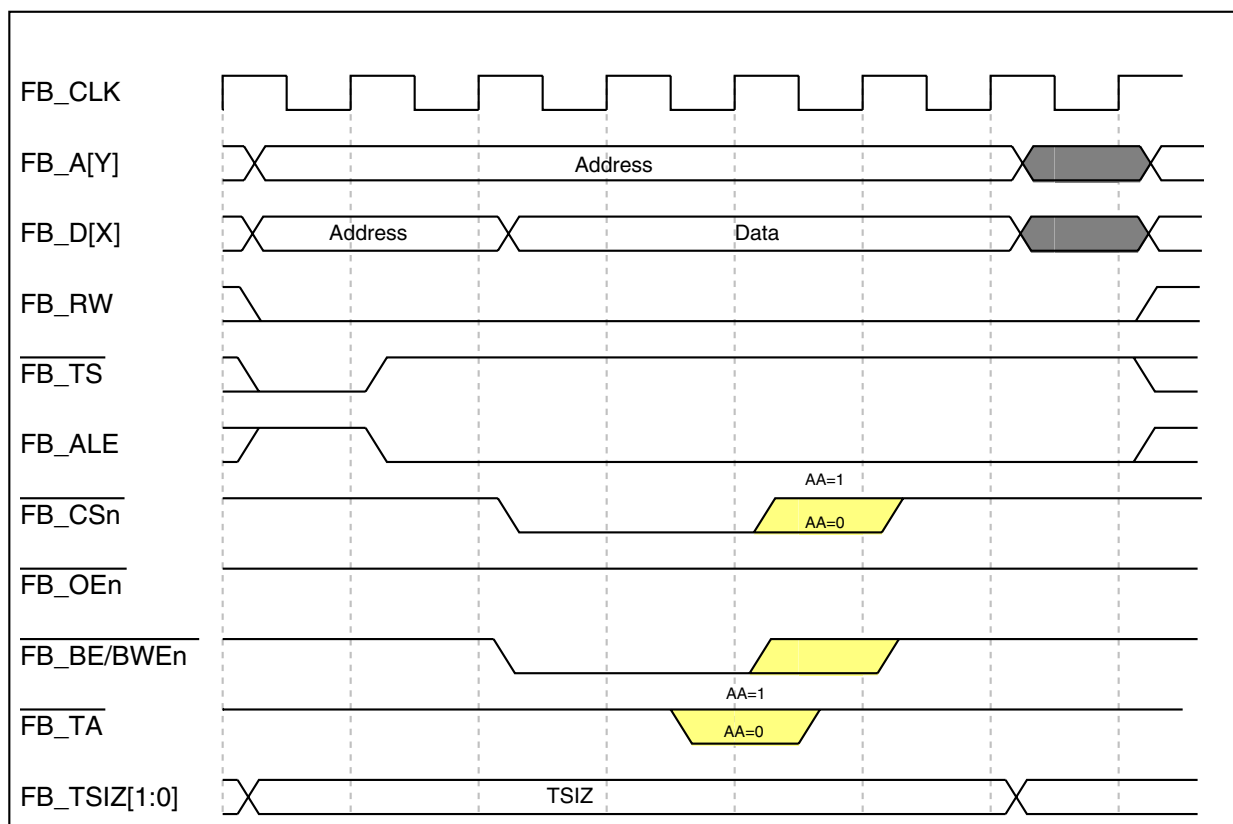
FB_CLK

FB_A[Y]

Address

FB_D[X]

Address

Data

FB_RW

$\overline{\text{FB\_TS}}$

FB_ALE

AA=1

$\overline{\text{FB\_CSn}}$

AA=0

$\overline{\text{FB\_OEn}}$

$\overline{\text{FB\_BE/BWEn}}$

AA=1

$\overline{\text{FB\_TA}}$

AA=0

FB_TSIZ[1:0]

TSIZ